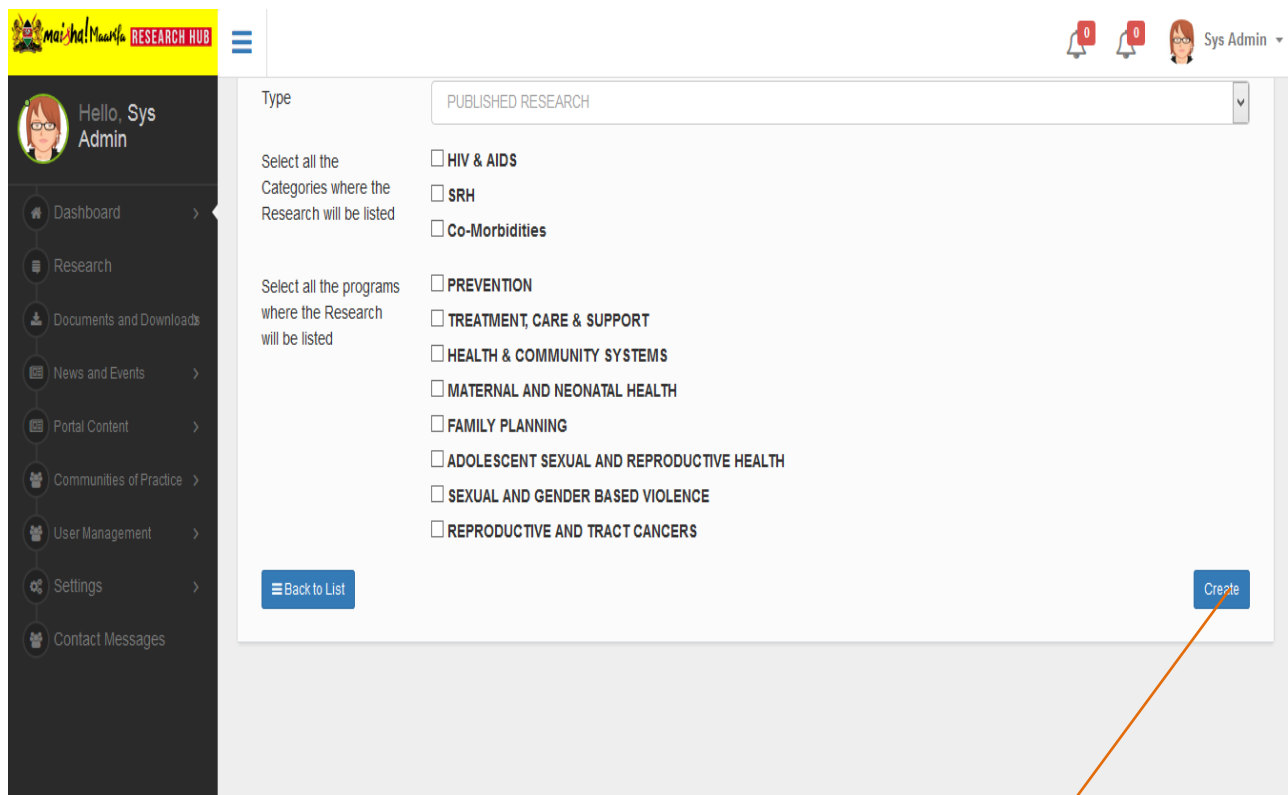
maisha! Maarifa RESEARCH HUB

0 0 Sys Admin

Hello, Sys Admin

Dashboard

Research

Documents and Downloads

News and Events

Portal Content

Communities of Practice

User Management

Settings

Contact Messages

Type

PUBLISHED RESEARCH

Select all the Categories where the Research will be listed

HIV & AIDS

SRH

Co-Morbidities

Select all the programs where the Research will be listed

PREVENTION

TREATMENT, CARE & SUPPORT

HEALTH & COMMUNITY SYSTEMS

MATERNAL AND NEONATAL HEALTH

FAMILY PLANNING

ADOLESCENT SEXUAL AND REPRODUCTIVE HEALTH

SEXUAL AND GENDER BASED VIOLENCE

REPRODUCTIVE AND TRACT CANCERS

Back to List

Create